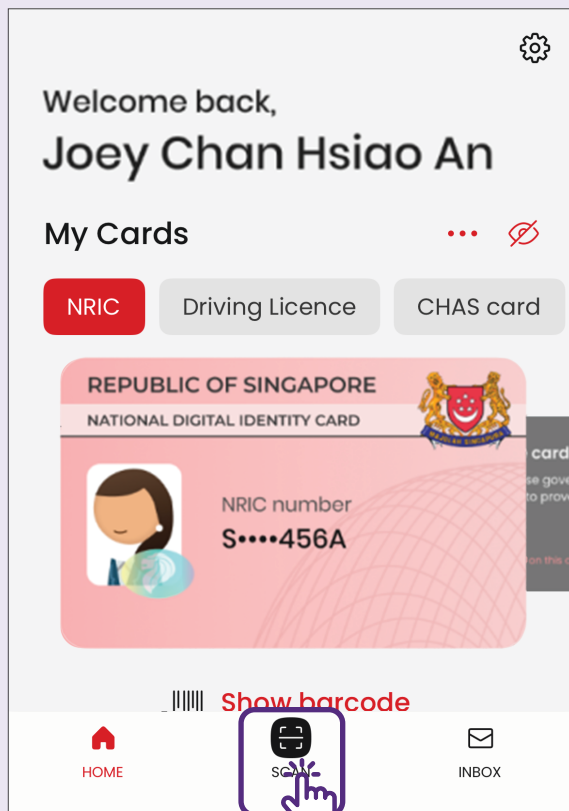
Welcome back,
Joey Chan Hsiao An

My Cards

NRIC
Driving Licence
CHAS card

REPUBLIC OF SINGAPORE
NATIONAL DIGITAL IDENTITY CARD
MAJULAH SINGAPURA

NRIC number
S••••456A

card
se gove
to prov
on this c

Show barcode

HOME
SCAN
INBOX